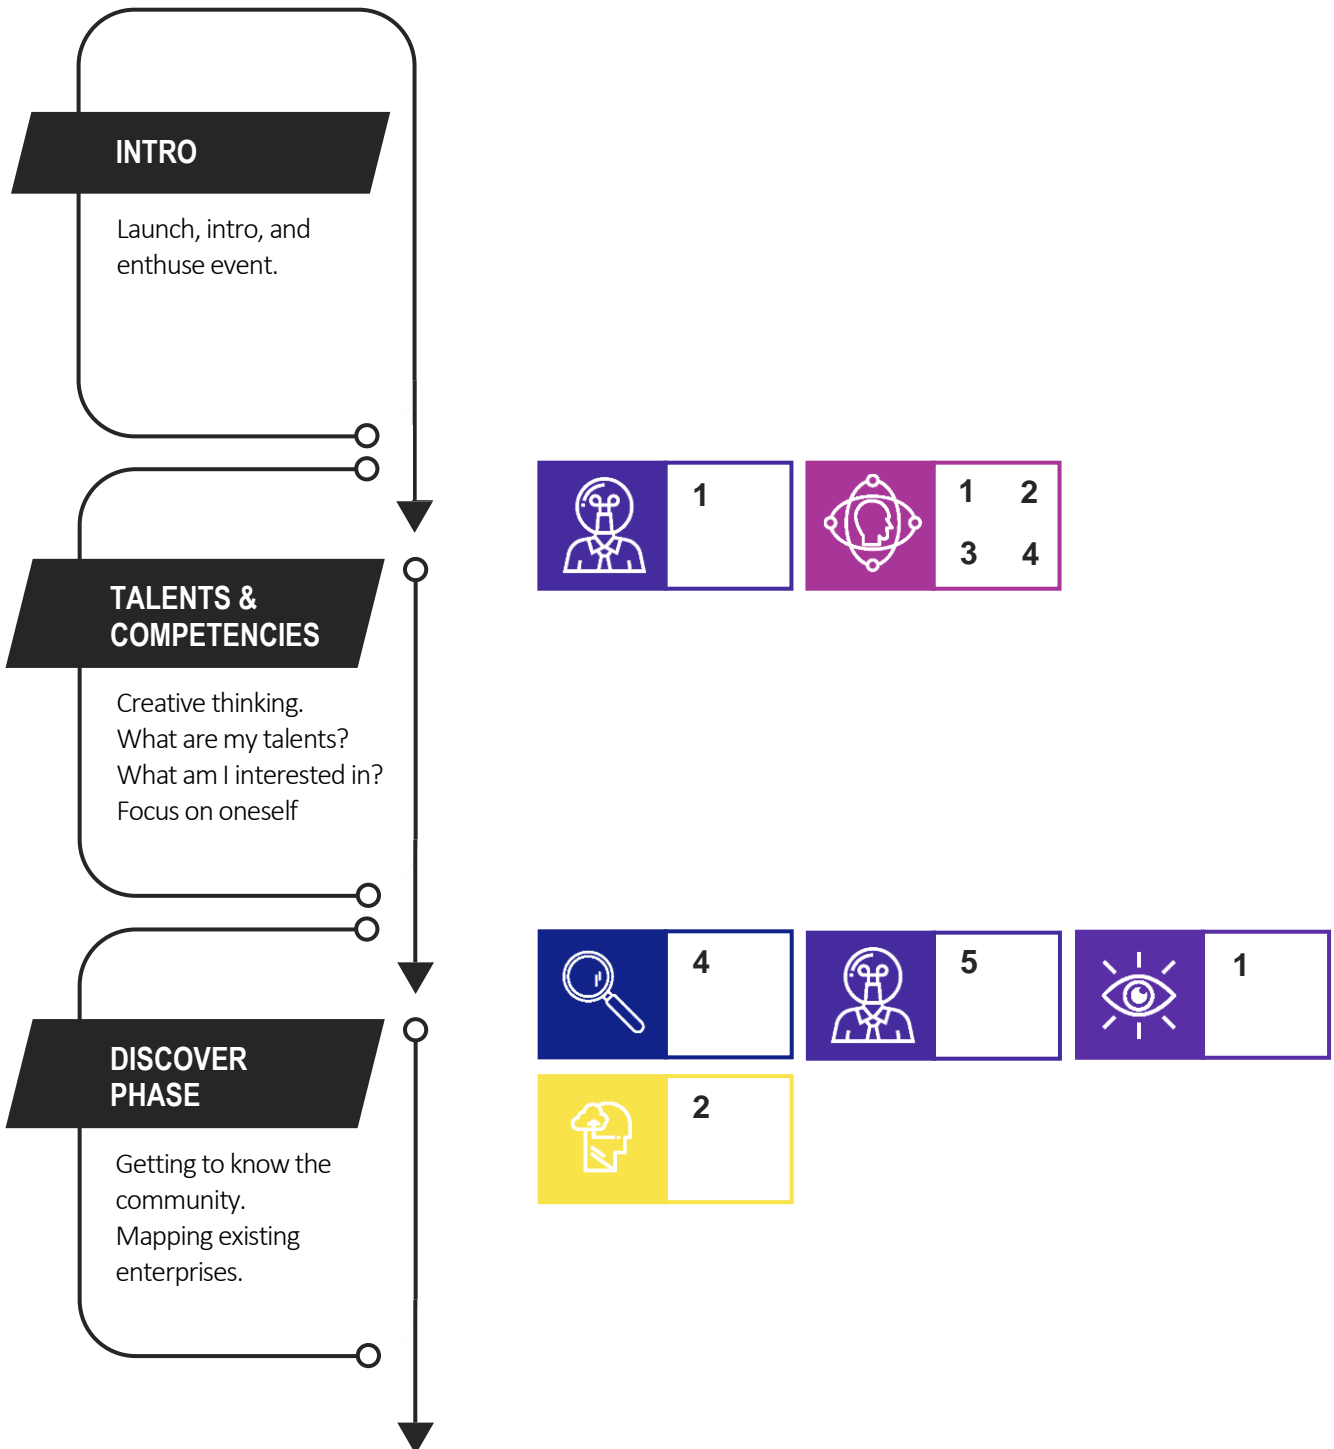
INTRO

Launch, intro, and enthuse event.

TALENTS & COMPETENCIES

Creative thinking.
What are my talents?
What am I interested in?
Focus on oneself

1

1 2
3 4

DISCOVER PHASE

Getting to know the community.
Mapping existing enterprises.

4

5

1

2